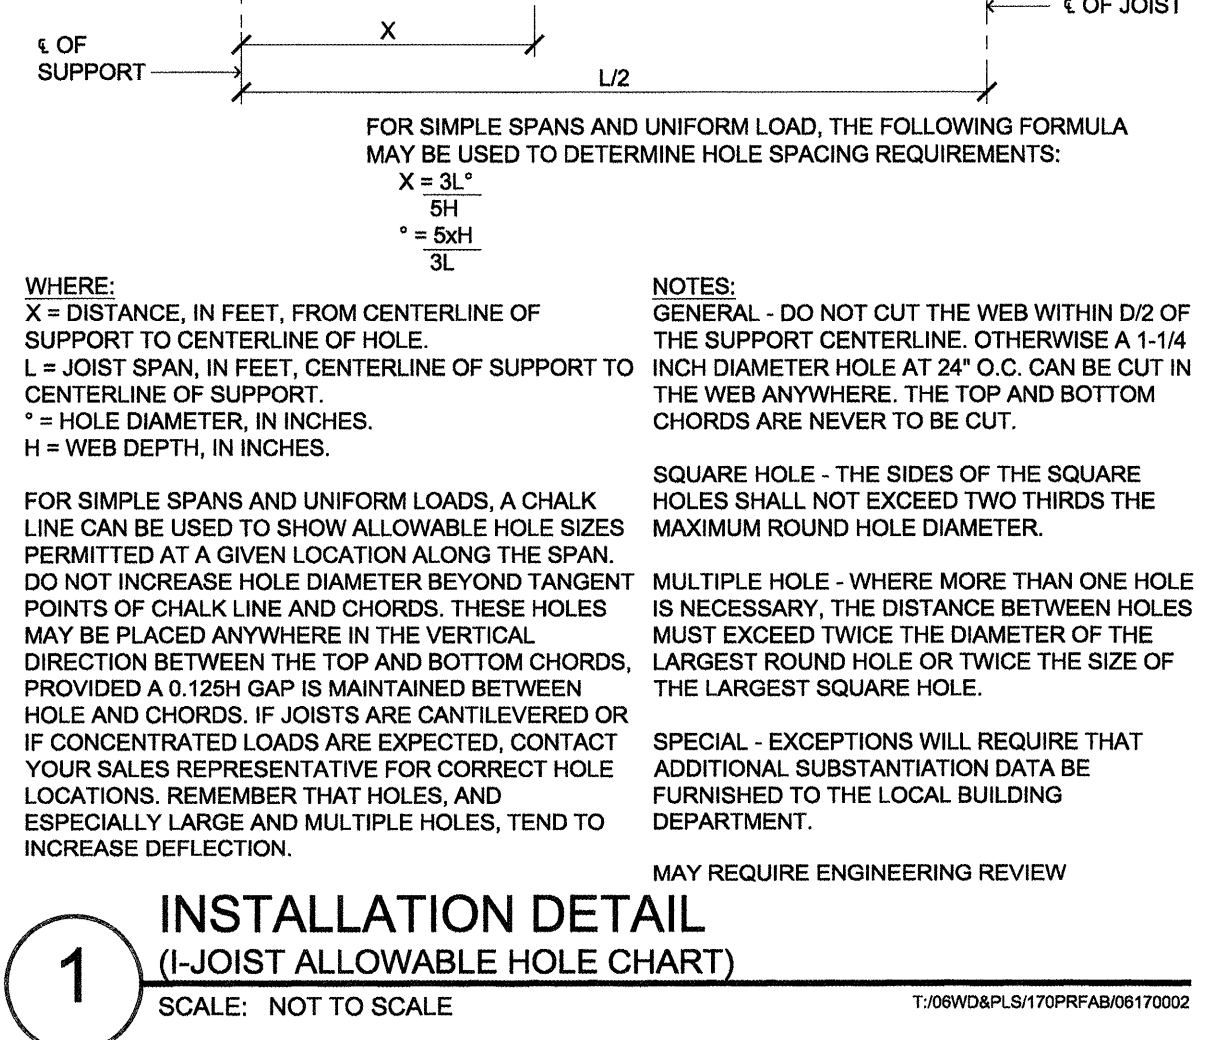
℄ OF JOIST

℄ OF SUPPORT

X

L/2

FOR SIMPLE SPANS AND UNIFORM LOAD, THE FOLLOWING FORMULA MAY BE USED TO DETERMINE HOLE SPACING REQUIREMENTS:

$X = \frac{3L°}{5H}$

$° = \frac{5xH}{3L}$

WHERE:
X = DISTANCE, IN FEET, FROM CENTERLINE OF SUPPORT TO CENTERLINE OF HOLE.
L = JOIST SPAN, IN FEET, CENTERLINE OF SUPPORT TO CENTERLINE OF SUPPORT.
° = HOLE DIAMETER, IN INCHES.
H = WEB DEPTH, IN INCHES.

FOR SIMPLE SPANS AND UNIFORM LOADS, A CHALK LINE CAN BE USED TO SHOW ALLOWABLE HOLE SIZES PERMITTED AT A GIVEN LOCATION ALONG THE SPAN. DO NOT INCREASE HOLE DIAMETER BEYOND TANGENT POINTS OF CHALK LINE AND CHORDS. THESE HOLES MAY BE PLACED ANYWHERE IN THE VERTICAL DIRECTION BETWEEN THE TOP AND BOTTOM CHORDS, PROVIDED A 0.125H GAP IS MAINTAINED BETWEEN HOLE AND CHORDS. IF JOISTS ARE CANTILEVERED OR IF CONCENTRATED LOADS ARE EXPECTED, CONTACT YOUR SALES REPRESENTATIVE FOR CORRECT HOLE LOCATIONS. REMEMBER THAT HOLES, AND ESPECIALLY LARGE AND MULTIPLE HOLES, TEND TO INCREASE DEFLECTION.

NOTES:
GENERAL - DO NOT CUT THE WEB WITHIN D/2 OF THE SUPPORT CENTERLINE. OTHERWISE A 1-1/4 INCH DIAMETER HOLE AT 24" O.C. CAN BE CUT IN THE WEB ANYWHERE. THE TOP AND BOTTOM CHORDS ARE NEVER TO BE CUT.

SQUARE HOLE - THE SIDES OF THE SQUARE HOLES SHALL NOT EXCEED TWO THIRDS THE MAXIMUM ROUND HOLE DIAMETER.

MULTIPLE HOLE - WHERE MORE THAN ONE HOLE IS NECESSARY, THE DISTANCE BETWEEN HOLES MUST EXCEED TWICE THE DIAMETER OF THE LARGEST ROUND HOLE OR TWICE THE SIZE OF THE LARGEST SQUARE HOLE.

SPECIAL - EXCEPTIONS WILL REQUIRE THAT ADDITIONAL SUBSTANTIATION DATA BE FURNISHED TO THE LOCAL BUILDING DEPARTMENT.

MAY REQUIRE ENGINEERING REVIEW

1

INSTALLATION DETAIL
(I-JOIST ALLOWABLE HOLE CHART)
SCALE: NOT TO SCALE

T:/06WD&PLS/170PRFAB/06170002